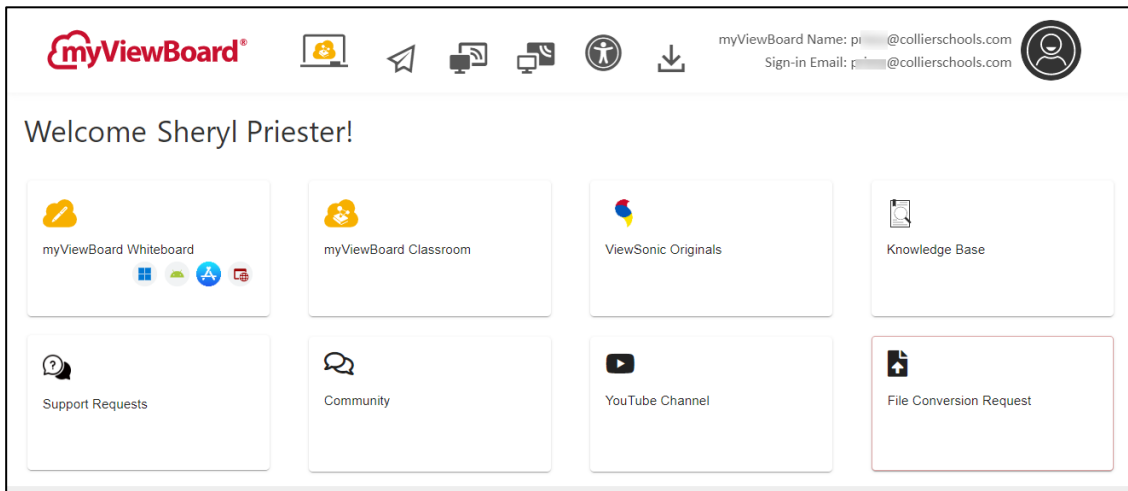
myViewBoard®

myViewBoard Name: p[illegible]@collierschools.com
Sign-in Email: p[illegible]@collierschools.com

Welcome Sheryl Priester!

myViewBoard Whiteboard

myViewBoard Classroom

ViewSonic Originals

Knowledge Base

Support Requests

Community

YouTube Channel

File Conversion Request